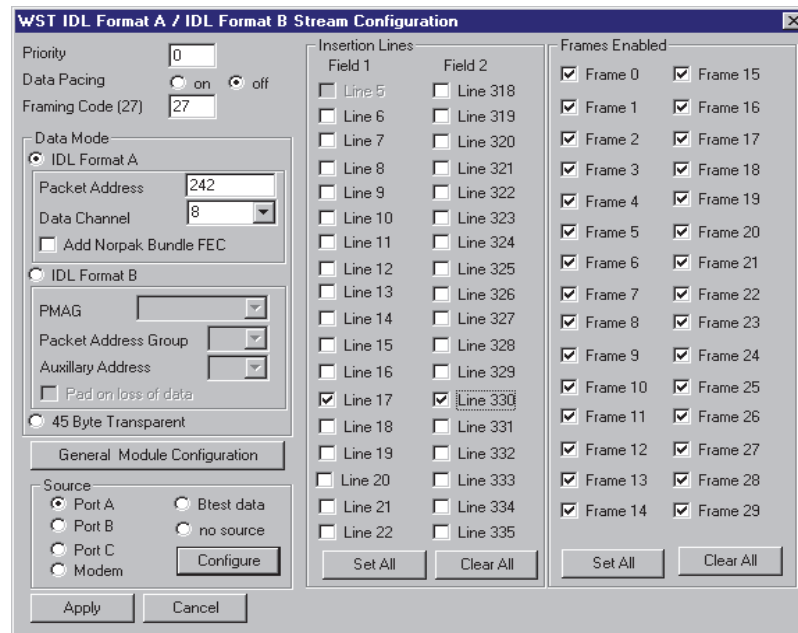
WST IDL Format A / IDL Format B Stream Configuration

Priority 0
Data Pacing on off
Framing Code (27) 27

Data Mode
IDL Format A
Packet Address 242
Data Channel 8
Add Norpak Bundle FEC
IDL Format B
PMAG
Packet Address Group
Auxillary Address
Pad on loss of data
45 Byte Transparent

General Module Configuration

Source
Port A
Port B
Port C
Modem
Btest data
no source
Configure

Apply
Cancel

Insertion Lines
Field 1
Line 5
Line 6
Line 7
Line 8
Line 9
Line 10
Line 11
Line 12
Line 13
Line 14
Line 15
Line 16
Line 17
Line 18
Line 19
Line 20
Line 21
Line 22

Field 2
Line 318
Line 319
Line 320
Line 321
Line 322
Line 323
Line 324
Line 325
Line 326
Line 327
Line 328
Line 329
Line 330
Line 331
Line 332
Line 333
Line 334
Line 335

Set All
Clear All

Frames Enabled
Frame 0
Frame 1
Frame 2
Frame 3
Frame 4
Frame 5
Frame 6
Frame 7
Frame 8
Frame 9
Frame 10
Frame 11
Frame 12
Frame 13
Frame 14

Frame 15
Frame 16
Frame 17
Frame 18
Frame 19
Frame 20
Frame 21
Frame 22
Frame 23
Frame 24
Frame 25
Frame 26
Frame 27
Frame 28
Frame 29

Set All
Clear All